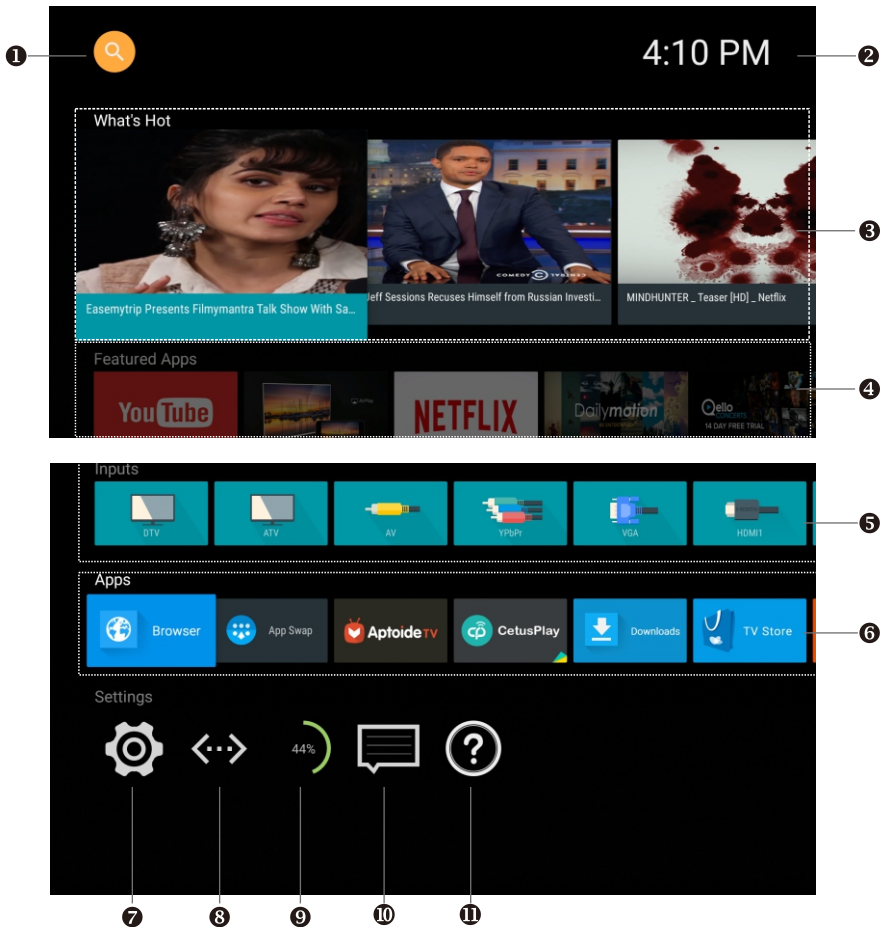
❶ 4:10 PM ❷

What's Hot

Easemytrip Presents Filmymantra Talk Show With Sa...

Jeff Sessions Recuses Himself from Russian Investi...

COMEDY CENTRAL

MINDHUNTER _ Teaser [HD] _ Netflix

❸

Featured Apps

YouTube

NETFLIX

Dailymotion

Qello CONCERTS 14 DAY FREE TRIAL

❹

Inputs

DTV

ATV

AV

YPbPr

VGA

HDMI1

❺

Apps

Browser

App Swap

AptoideTV

CetusPlay

Downloads

TV Store

❻

Settings

44%

❼ ❽ ❾ ❿ ⓫